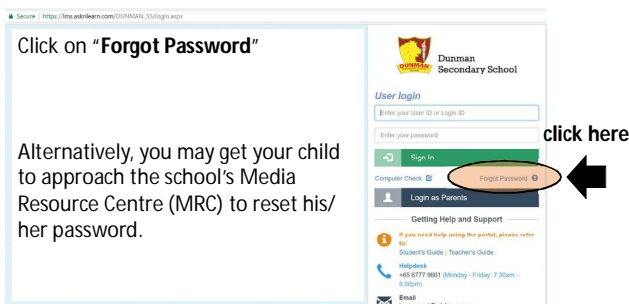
Secure | https://lms.asknlearn.com/DUNMAN_SS/login.aspx

Click on "**Forgot Password**"

Alternatively, you may get your child to approach the school's Media Resource Centre (MRC) to reset his/her password.

DUNMAN
Dunman Secondary School

User login

Enter your User ID or Login ID

Enter your password

click here

Sign In

Computer Check

Forgot Password

Login as Parents

Getting Help and Support

If you need help using the portal, please refer to:
Student's Guide | Teacher's Guide

Helpdesk
+65 6777 9661 (Monday - Friday: 7.30am - 9.00pm)

Email
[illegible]